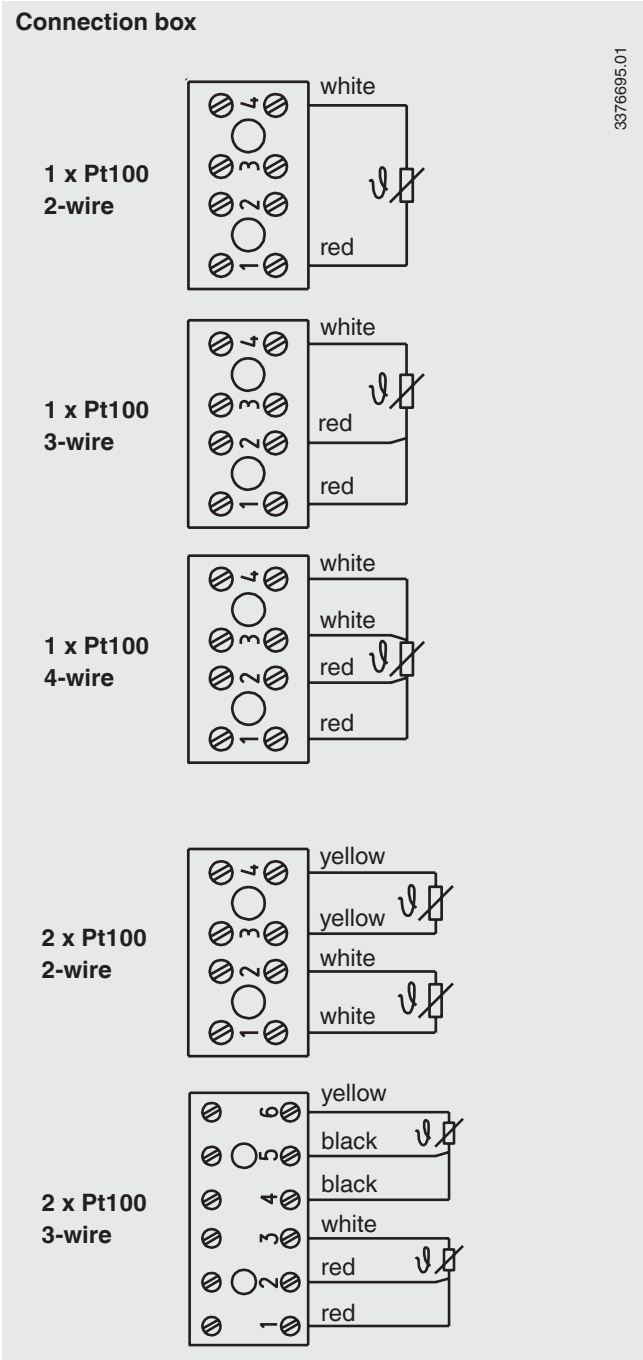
Connection box

3376695.01

4
3
2
1
white
red
1 x Pt100
2-wire
$\vartheta$

4
3
2
1
white
red
red
1 x Pt100
3-wire
$\vartheta$

4
3
2
1
white
white
red
red
1 x Pt100
4-wire
$\vartheta$

4
3
2
1
yellow
yellow
white
white
2 x Pt100
2-wire
$\vartheta$
$\vartheta$

6
5
4
3
2
1
yellow
black
black
white
red
red
2 x Pt100
3-wire
$\vartheta$
$\vartheta$